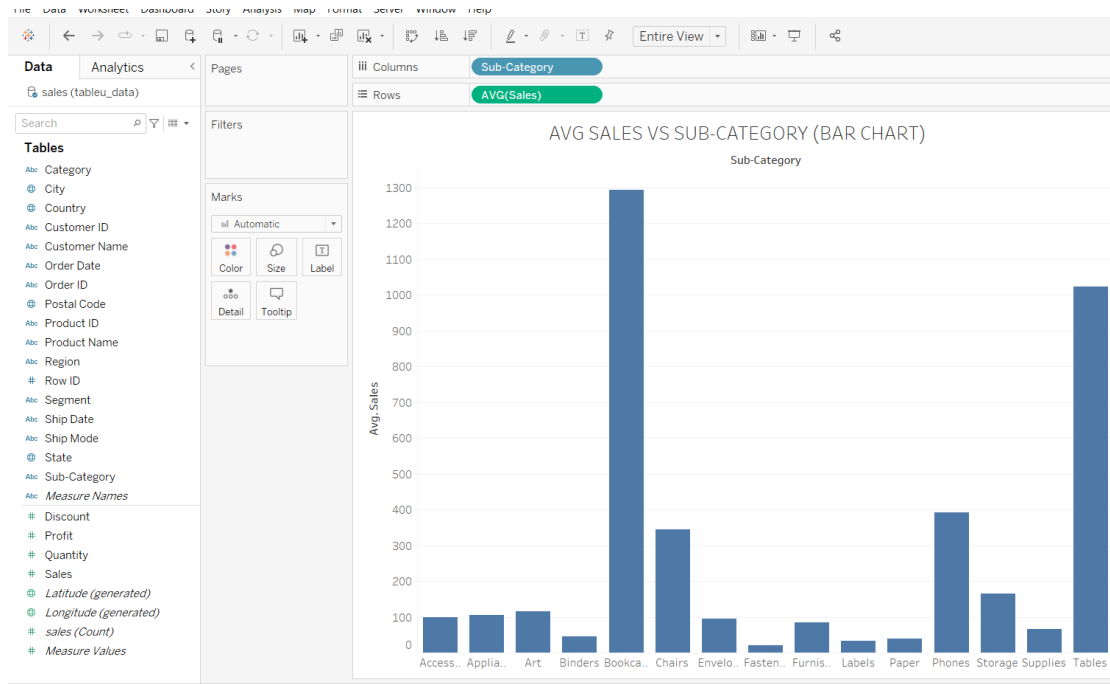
File Data Worksheet Dashboard Story Analysis Map Format Server Window Help

Entire View

Data Analytics
sales (tableu_data)
Search
Tables
Category
City
Country
Customer ID
Customer Name
Order Date
Order ID
Postal Code
Product ID
Product Name
Region
Row ID
Segment
Ship Date
Ship Mode
State
Sub-Category
Measure Names
Discount
Profit
Quantity
Sales
Latitude (generated)
Longitude (generated)
sales (Count)
Measure Values

Pages
Filters
Marks
Automatic
Color Size Label
Detail Tooltip

Columns Sub-Category
Rows AVG(Sales)

AVG SALES VS SUB-CATEGORY (BAR CHART)
Sub-Category
Avg. Sales
1300
1200
1100
1000
900
800
700
600
500
400
300
200
100
0
Access.. Applia.. Art Binders Bookca.. Chairs Envelo.. Fasten.. Furnis.. Labels Paper Phones Storage Supplies Tables